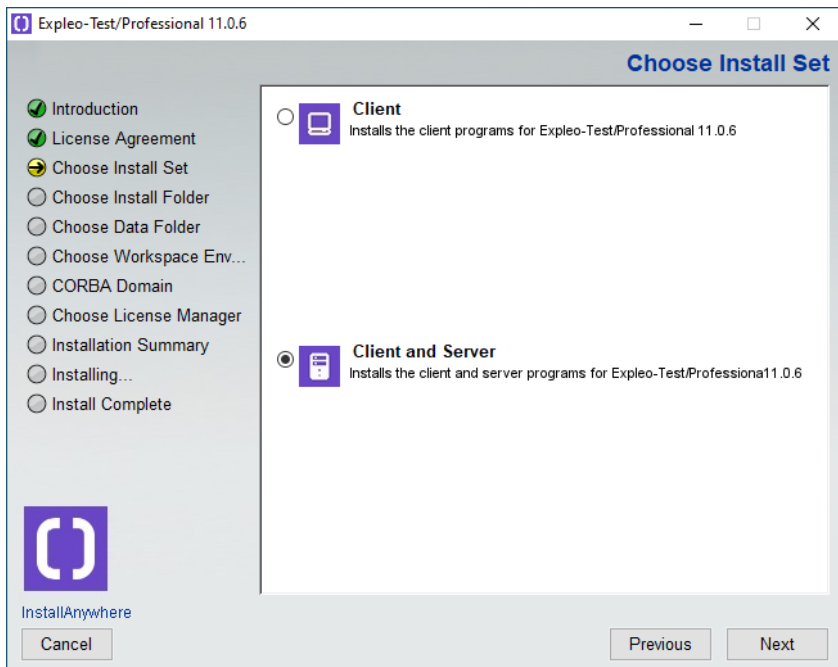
Expleo-Test/Professional 11.0.6

Choose Install Set

Introduction
License Agreement
Choose Install Set
Choose Install Folder
Choose Data Folder
Choose Workspace Env...
CORBA Domain
Choose License Manager
Installation Summary
Installing...
Install Complete

Client
Installs the client programs for Expleo-Test/Professional 11.0.6

Client and Server
Installs the client and server programs for Expleo-Test/Professiona11.0.6

InstallAnywhere

Cancel

Previous

Next